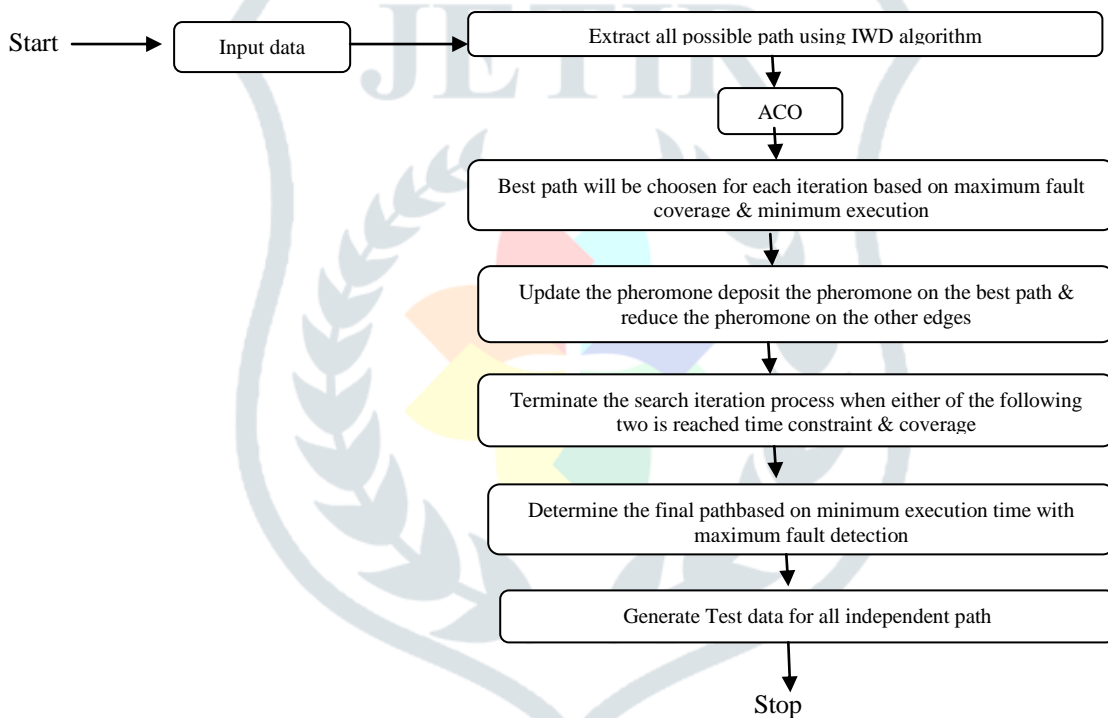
Start

Input data

Extract all possible path using IWD algorithm

ACO

Best path will be choosen for each iteration based on maximum fault coverage & minimum execution

Update the pheromone deposit the pheromone on the best path & reduce the pheromone on the other edges

Terminate the search iteration process when either of the following two is reached time constraint & coverage

Determine the final pathbased on minimum execution time with maximum fault detection

Generate Test data for all independent path

Stop

JETIR